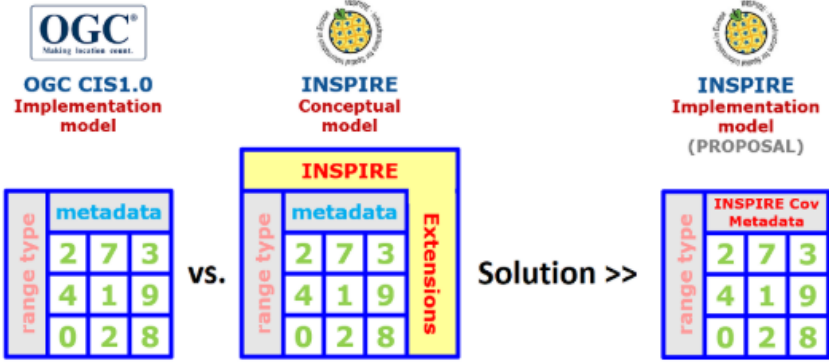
OGC®
Making location count.

OGC CIS1.0
Implementation model

INSPIRE
Conceptual model

INSPIRE
Implementation model
(PROPOSAL)

range type
metadata
| 2 | 7 | 3 |
|---|---|---|
| 4 | 1 | 9 |
| 0 | 2 | 8 |

vs.

INSPIRE
range type
metadata
| 2 | 7 | 3 |
|---|---|---|
| 4 | 1 | 9 |
| 0 | 2 | 8 |
Extensions

Solution >>

range type
INSPIRE Cov Metadata
| 2 | 7 | 3 |
|---|---|---|
| 4 | 1 | 9 |
| 0 | 2 | 8 |